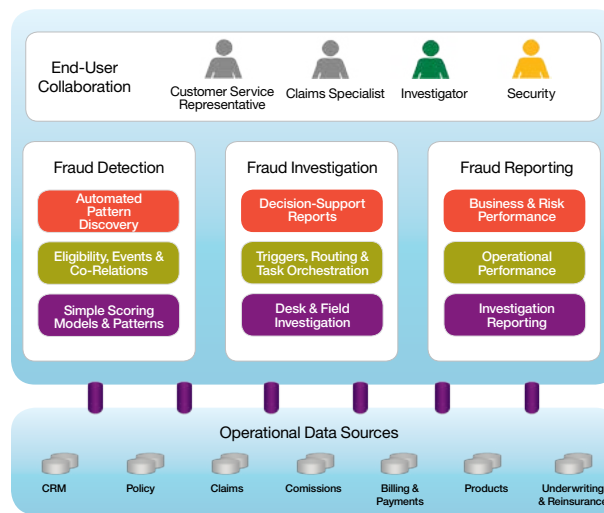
End-User Collaboration

Customer Service Representative

Claims Specialist

Investigator

Security

Fraud Detection

Automated Pattern Discovery

Eligibility, Events & Co-Relations

Simple Scoring Models & Patterns

Fraud Investigation

Decision-Support Reports

Triggers, Routing & Task Orchestration

Desk & Field Investigation

Fraud Reporting

Business & Risk Performance

Operational Performance

Investigation Reporting

Operational Data Sources

CRM

Policy

Claims

Comissions

Billing & Payments

Products

Underwriting & Reinsurance